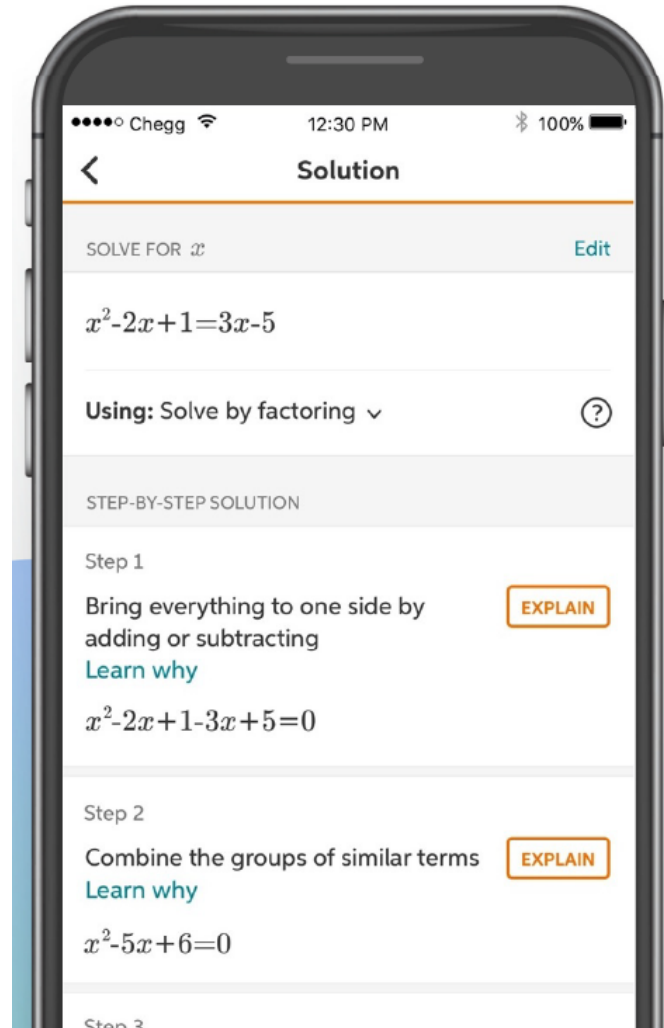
●●●●○ Chegg 12:30 PM 100%

Solution

SOLVE FOR $x$

Edit

$x^2-2x+1=3x-5$

Using: Solve by factoring

?

STEP-BY-STEP SOLUTION

Step 1

Bring everything to one side by adding or subtracting

EXPLAIN

Learn why

$x^2-2x+1-3x+5=0$

Step 2

Combine the groups of similar terms

EXPLAIN

Learn why

$x^2-5x+6=0$

Step 3